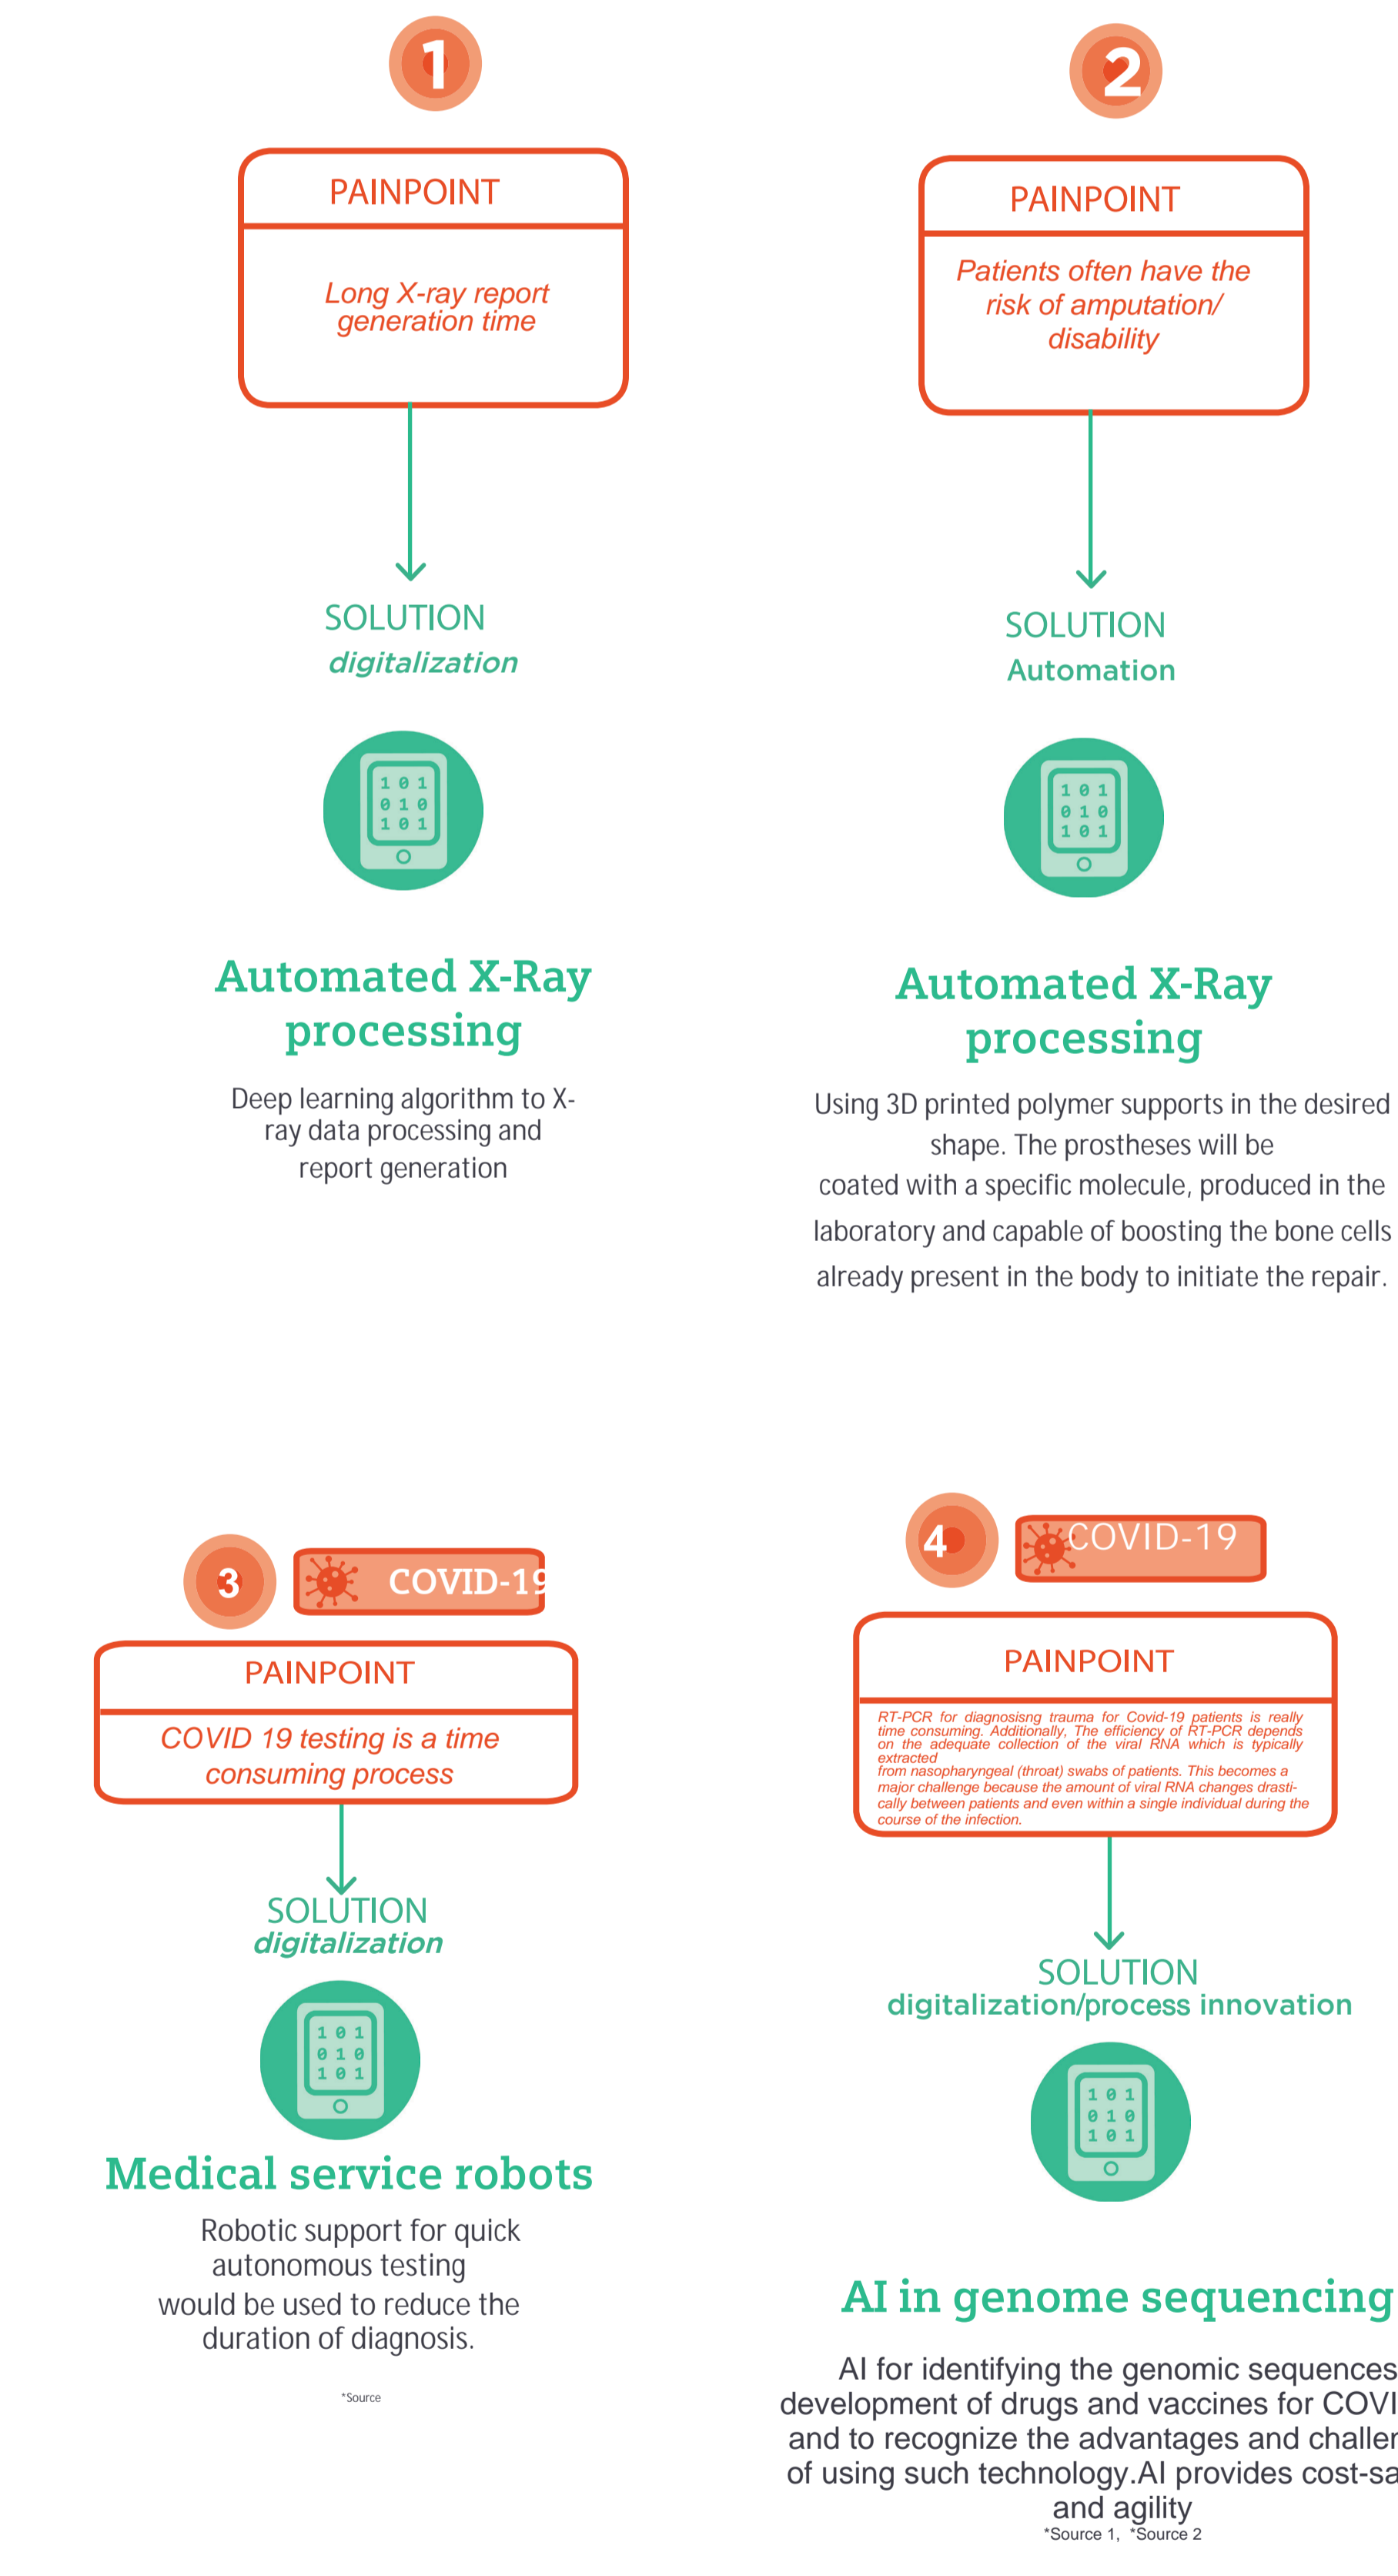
1

PAINPOINT

Long X-ray report generation time

SOLUTION
digitalization

1 0 1
0 1 0
1 0 1

Automated X-Ray processing

Deep learning algorithm to X-ray data processing and report generation

2

PAINPOINT

Patients often have the risk of amputation/ disability

SOLUTION
Automation

1 0 1
0 1 0
1 0 1

Automated X-Ray processing

Using 3D printed polymer supports in the desired shape. The prostheses will be coated with a specific molecule, produced in the laboratory and capable of boosting the bone cells already present in the body to initiate the repair.

3 COVID-1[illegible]

PAINPOINT

COVID 19 testing is a time consuming process

SOLUTION
digitalization

1 0 1
0 1 0
1 0 1

Medical service robots

Robotic support for quick autonomous testing would be used to reduce the duration of diagnosis.

*Source

4 COVID-19

PAINPOINT

RT-PCR for diagnosisng trauma for Covid-19 patients is really time consuming. Additionally, The efficiency of RT-PCR depends on the adequate collection of the viral RNA which is typically extracted from nasopharyngeal (throat) swabs of patients. This becomes a major challenge because the amount of viral RNA changes drastically between patients and even within a single individual during the course of the infection.

SOLUTION
digitalization/process innovation

1 0 1
0 1 0
1 0 1

AI in genome sequencing

AI for identifying the genomic sequences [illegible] development of drugs and vaccines for COVI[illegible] and to recognize the advantages and challe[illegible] of using such technology.AI provides cost-sa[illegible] and agility
*Source 1, *Source 2